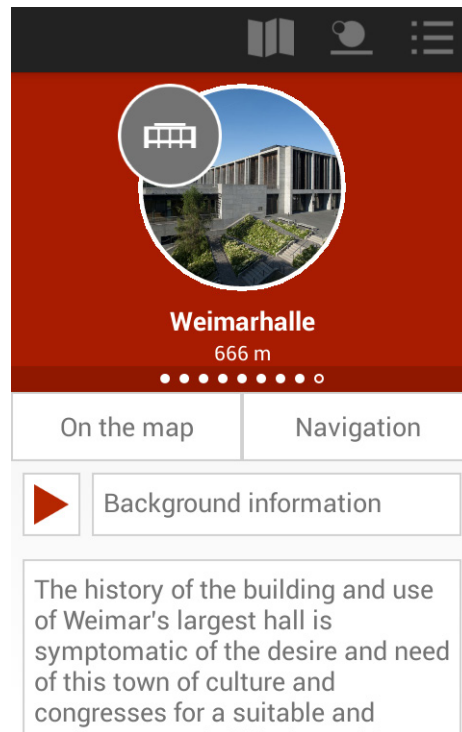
Weimarhalle
666 m

On the map
Navigation

Background information

The history of the building and use of Weimar's largest hall is symptomatic of the desire and need of this town of culture and congresses for a suitable and